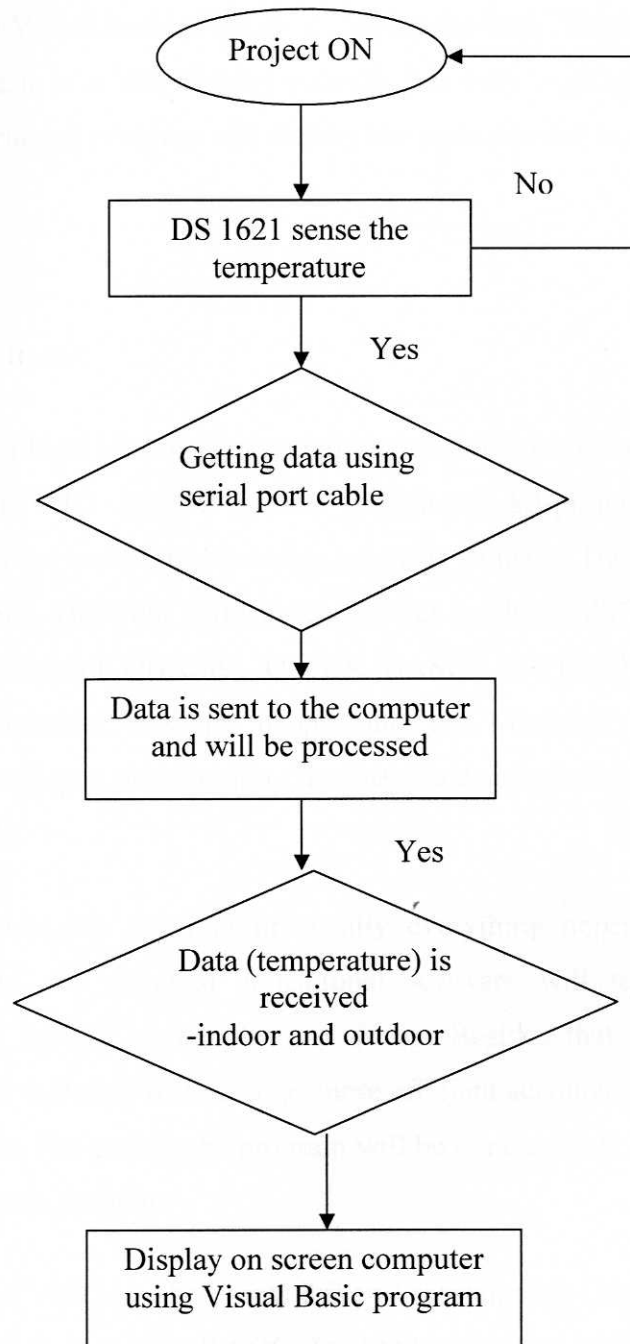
Project ON

No

DS 1621 sense the temperature

Yes

Getting data using serial port cable

Data is sent to the computer and will be processed

Yes

Data (temperature) is received -indoor and outdoor

Display on screen computer using Visual Basic program